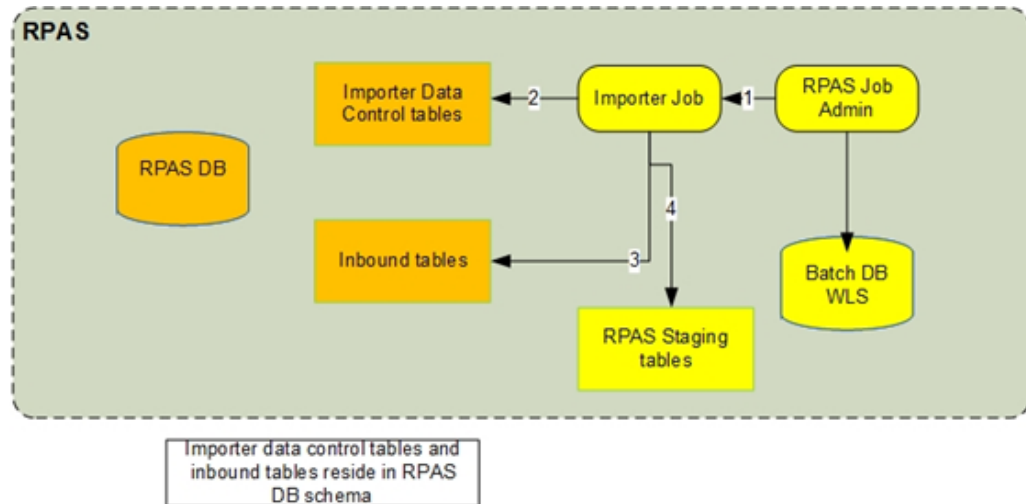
RPAS

Importer Data Control tables

2

Importer Job

1

RPAS Job Admin

RPAS DB

4

Inbound tables

3

Batch DB WLS

RPAS Staging tables

Importer data control tables and inbound tables reside in RPAS DB schema